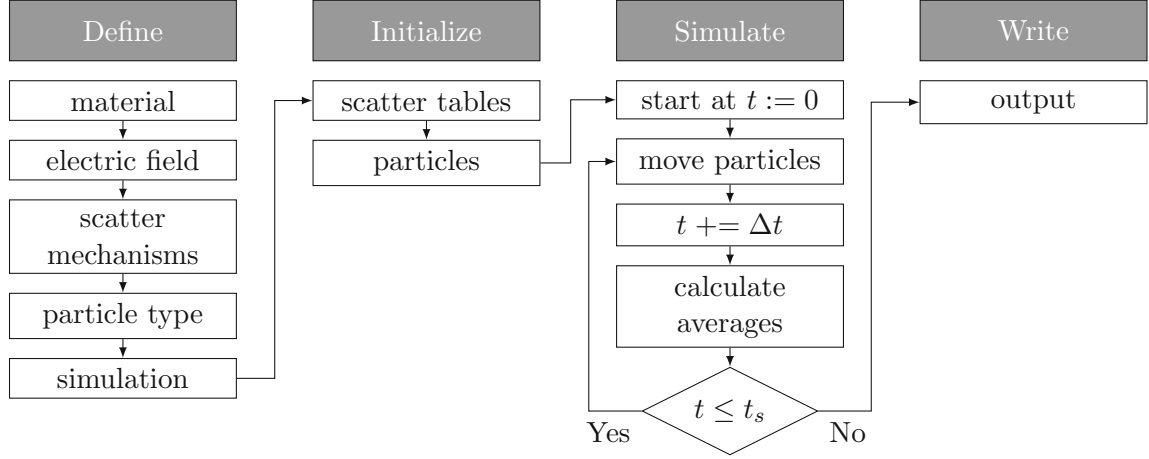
Define

material

electric field

scatter mechanisms

particle type

simulation

Initialize

scatter tables

particles

Simulate

start at $t := 0$

move particles

$t \mathrel{+}= \Delta t$

calculate averages

$t \leq t_s$

Yes

No

Write

output